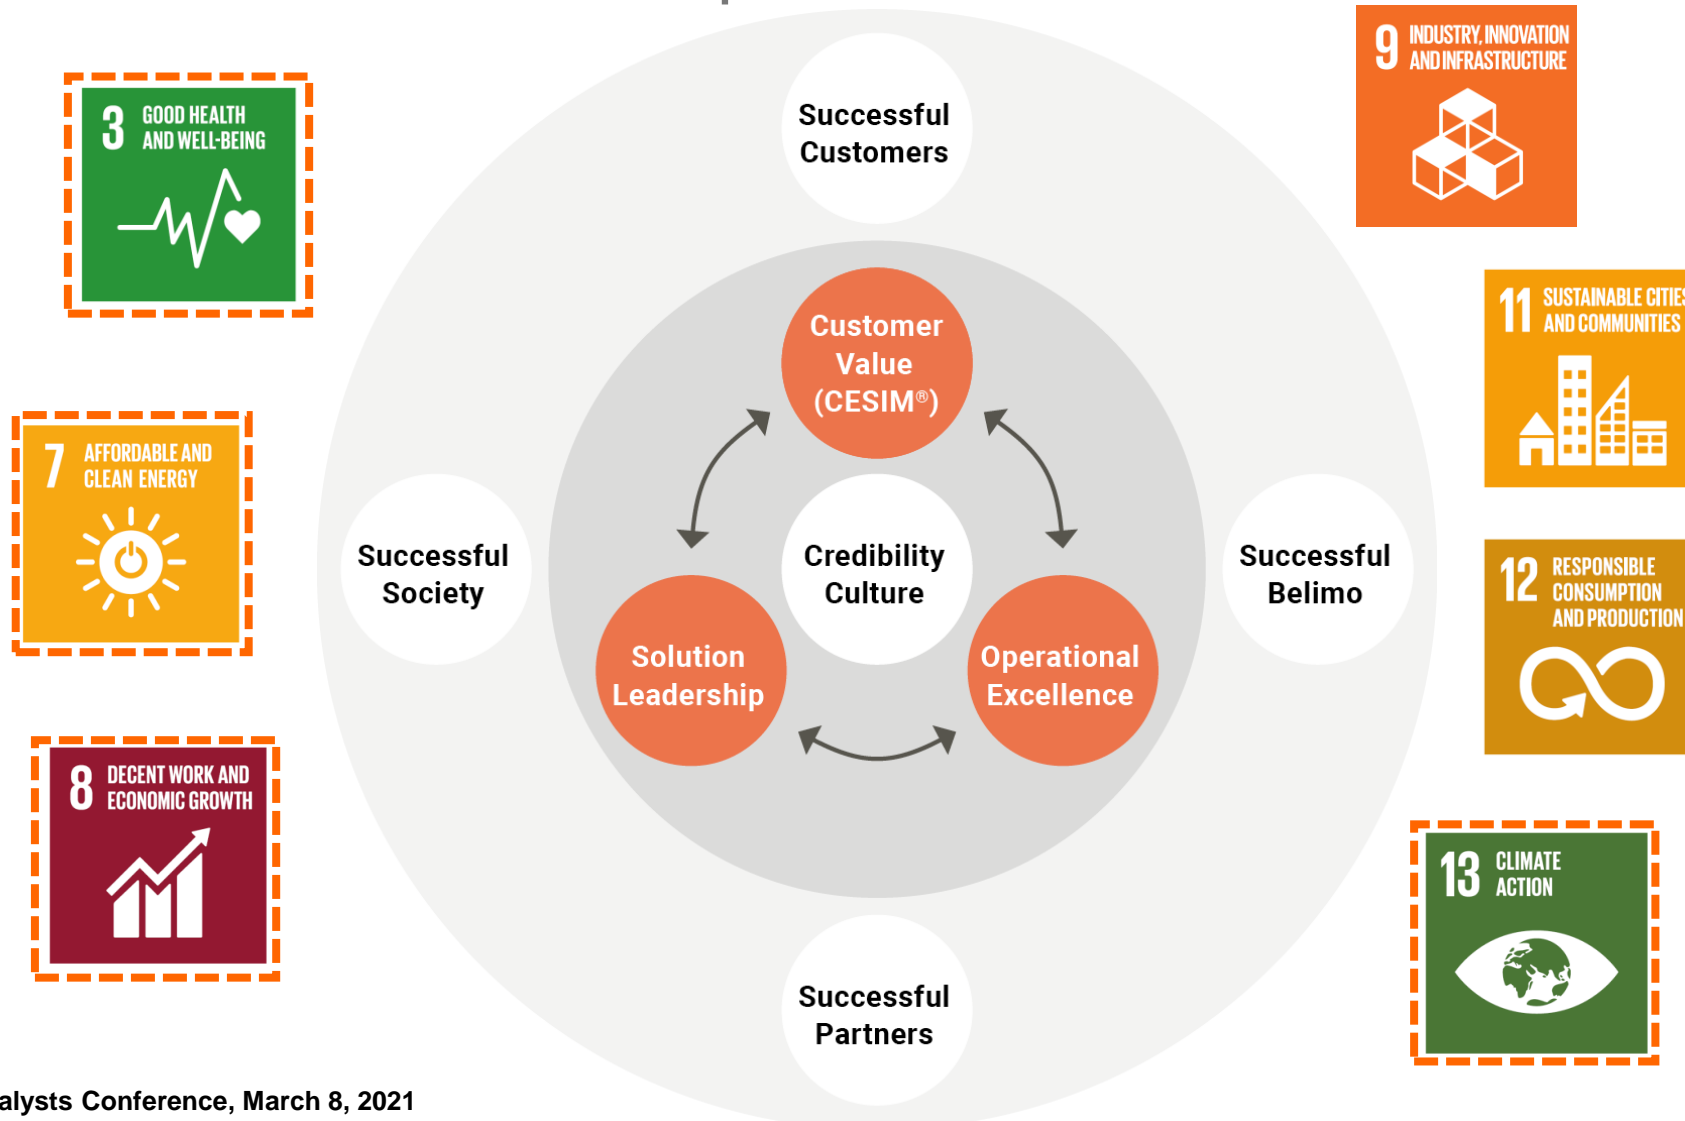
3 GOOD HEALTH AND WELL-BEING

7 AFFORDABLE AND CLEAN ENERGY

8 DECENT WORK AND ECONOMIC GROWTH

Successful Customers

Customer Value (CESIM®)

Successful Society

Credibility Culture

Successful Belimo

Solution Leadership

Operational Excellence

Successful Partners

9 INDUSTRY, INNOVATION AND INFRASTRUCTURE

11 SUSTAINABLE CITIES AND COMMUNITIES

12 RESPONSIBLE CONSUMPTION AND PRODUCTION

13 CLIMATE ACTION

alysts Conference, March 8, 2021